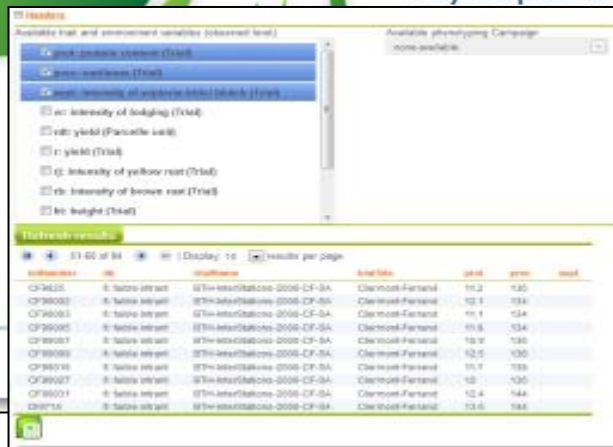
Headers

Available trait and environment variables (observed level)

Available phenotyping Campaign

none available

prot: protein content (Trial)

prec: earliness (Trial)

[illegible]: intensity of septoria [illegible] (Trial)

er: intensity of lodging (Trial)

rdt: yield (Parcelle unit)

r: yield (Trial)

rj: intensity of yellow rust (Trial)

rb: intensity of brown rust (Trial)

ht: height (Trial)

Refresh results

11-60 of 84 | Display 10 results per page

| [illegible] | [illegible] | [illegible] | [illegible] | prot | prec | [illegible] |
|---|---|---|---|---|---|---|
| CF9825 | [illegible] | ITH-InterStations-2006-CF-SA | Clermont-Ferrand | 11.2 | 130 | |
| CF99082 | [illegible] | ITH-InterStations-2006-CF-SA | Clermont-Ferrand | 12.1 | 134 | |
| CF99083 | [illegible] | ITH-InterStations-2006-CF-SA | Clermont-Ferrand | 11.1 | 134 | |
| CF99085 | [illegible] | ITH-InterStations-2006-CF-SA | Clermont-Ferrand | 11.6 | 134 | |
| CF99087 | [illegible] | ITH-InterStations-2006-CF-SA | Clermont-Ferrand | 10.9 | 135 | |
| CF99089 | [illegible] | ITH-InterStations-2006-CF-SA | Clermont-Ferrand | 12.5 | 130 | |
| CF99016 | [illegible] | ITH-InterStations-2006-CF-SA | Clermont-Ferrand | 11.7 | 135 | |
| CF99027 | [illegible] | ITH-InterStations-2006-CF-SA | Clermont-Ferrand | 12 | 130 | |
| CF99031 | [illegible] | ITH-InterStations-2006-CF-SA | Clermont-Ferrand | 12.4 | 144 | |
| DI9714 | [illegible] | ITH-InterStations-2006-CF-SA | Clermont-Ferrand | 13.6 | 144 | |